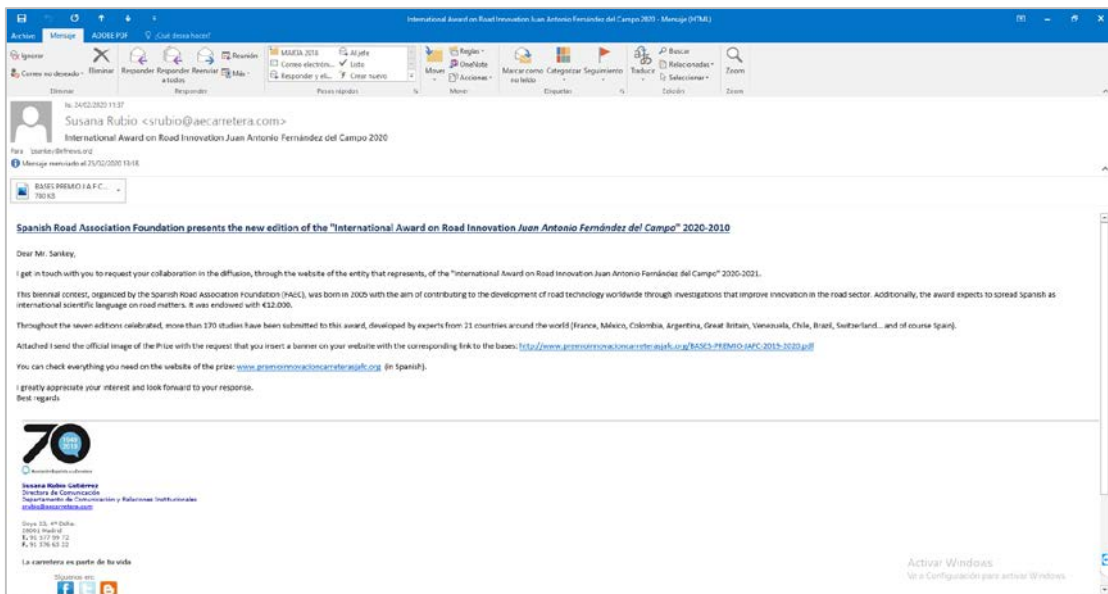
International Award on Road Innovation Juan Antonio Fernández del Campo 2020 - Mensaje (HTML)

Archivo Mensaje ADOBE PDF ¿Qué desea hacer?

Ignorar Correo no deseado Eliminar Responder Responder a todos Reenviar Reunión Más MARTA 2018 Correo electrón... Responder y el... Al jefe Listo Crear nuevo Mover Reglas OneNote Acciones Marcar como no leído Categorizar Seguimiento Traducir Buscar Relacionadas Seleccionar Zoom

Eliminar Responder Pasos rápidos Mover Etiquetas Edición Zoom

lu. 24/02/2020 11:37
Susana Rubio <srubio@aecarretera.com>
International Award on Road Innovation Juan Antonio Fernández del Campo 2020
Para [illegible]
Mensaje reenviado el 25/02/2020 13:18.

BASES PREMIO J A F C... 780 KB

Spanish Road Association Foundation presents the new edition of the "International Award on Road Innovation Juan Antonio Fernández del Campo" 2020-2010

Dear Mr. Sankey,

I get in touch with you to request your collaboration in the diffusion, through the website of the entity that represents, of the "International Award on Road Innovation Juan Antonio Fernández del Campo" 2020-2021.

This biennial contest, organized by the Spanish Road Association Foundation (FAEC), was born in 2005 with the aim of contributing to the development of road technology worldwide through investigations that improve innovation in the road sector. Additionally, the award expects to spread Spanish as international scientific language on road matters. It was endowed with €12.000.

Throughout the seven editions celebrated, more than 170 studies have been submitted to this award, developed by experts from 21 countries around the world (France, México, Colombia, Argentina, Great Britain, Venezuela, Chile, Brazil, Switzerland... and of course Spain).

Attached I send the official image of the Prize with the request that you insert a banner on your website with the corresponding link to the bases: http://www.premioinnovacioncarreterasjafc.org/BASES-PREMIO-JAFC-2019-2020.pdf

You can check everything you need on the website of the prize: www.premioinnovacioncarreterasjafc.org (in Spanish).

I greatly appreciate your interest and look forward to your response.
Best regards

70 1949 2019
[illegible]

Susana Rubio Gutiérrez
Directora de Comunicación
Departamento de Comunicación y Relaciones Institucionales
srubio@aecarretera.com

Goya 23, 4º Dcha.
28001 Madrid
T. 91 577 99 72
F. 91 576 65 22

La carretera es parte de tu vida

Síguenos en:

Activar Windows
Ve a Configuración para activar Windows.